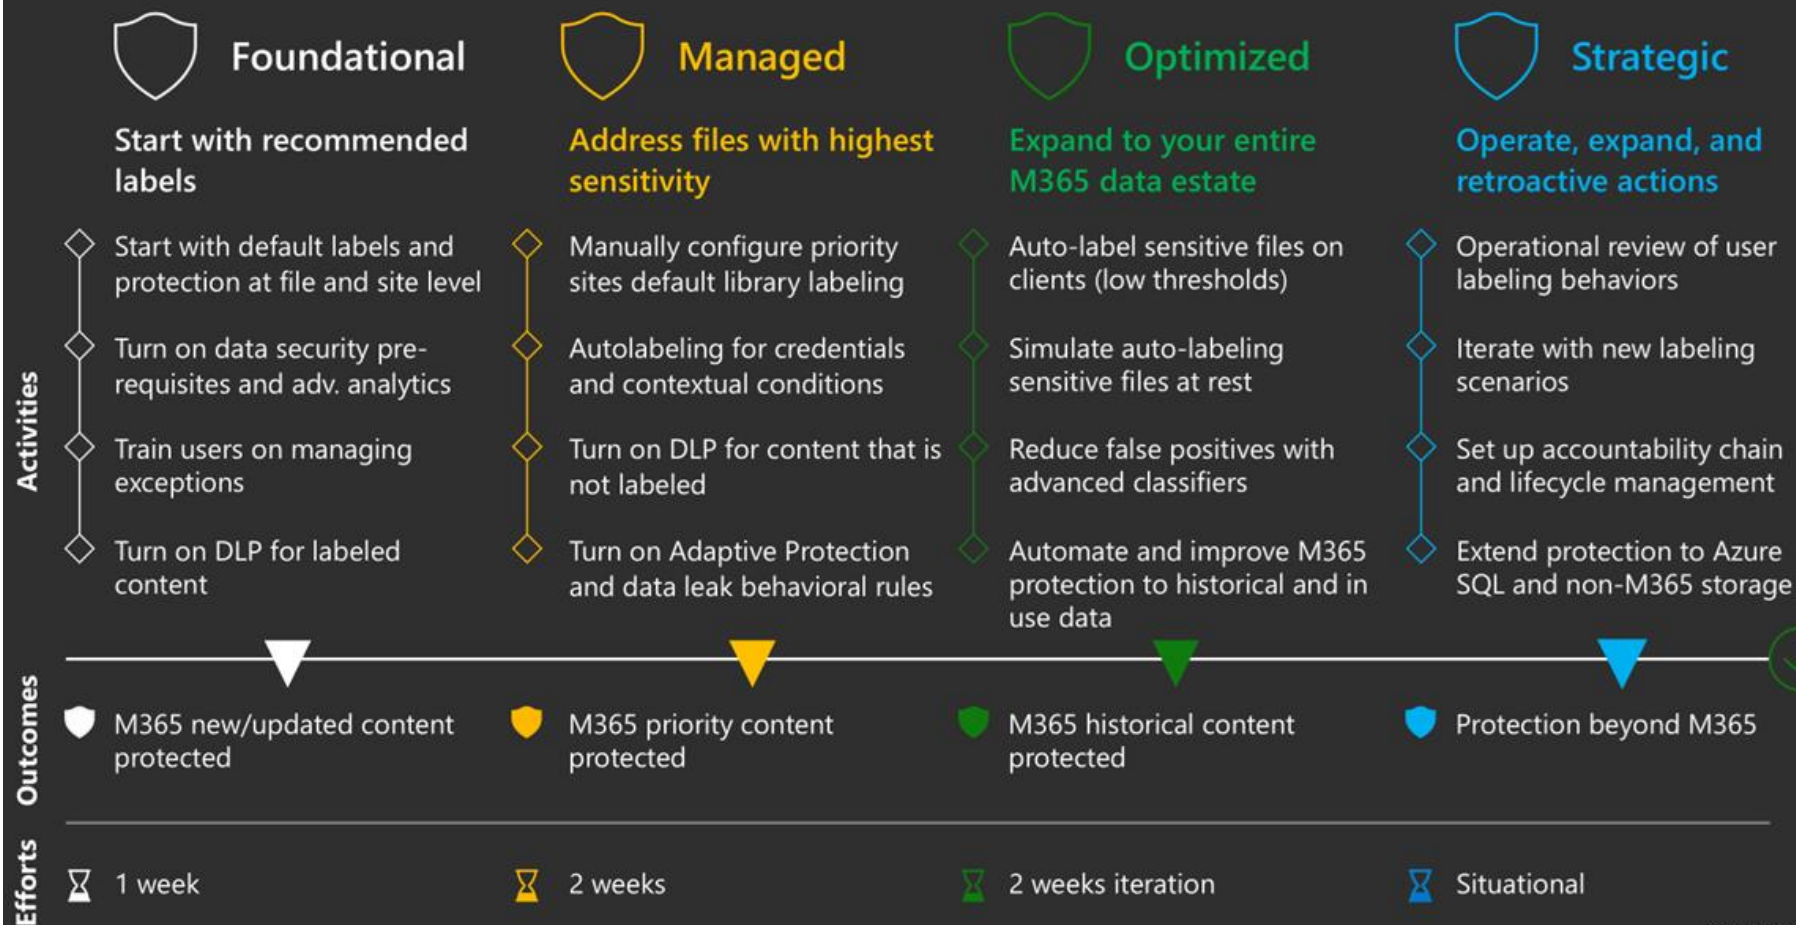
Foundational

Start with recommended labels

Start with default labels and protection at file and site level

Turn on data security prerequisites and adv. analytics

Train users on managing exceptions

Turn on DLP for labeled content

Managed

Address files with highest sensitivity

Manually configure priority sites default library labeling

Autolabeling for credentials and contextual conditions

Turn on DLP for content that is not labeled

Turn on Adaptive Protection and data leak behavioral rules

Optimized

Expand to your entire M365 data estate

Auto-label sensitive files on clients (low thresholds)

Simulate auto-labeling sensitive files at rest

Reduce false positives with advanced classifiers

Automate and improve M365 protection to historical and in use data

Strategic

Operate, expand, and retroactive actions

Operational review of user labeling behaviors

Iterate with new labeling scenarios

Set up accountability chain and lifecycle management

Extend protection to Azure SQL and non-M365 storage

Activities

Outcomes

M365 new/updated content protected

M365 priority content protected

M365 historical content protected

Protection beyond M365

Efforts

1 week

2 weeks

2 weeks iteration

Situational